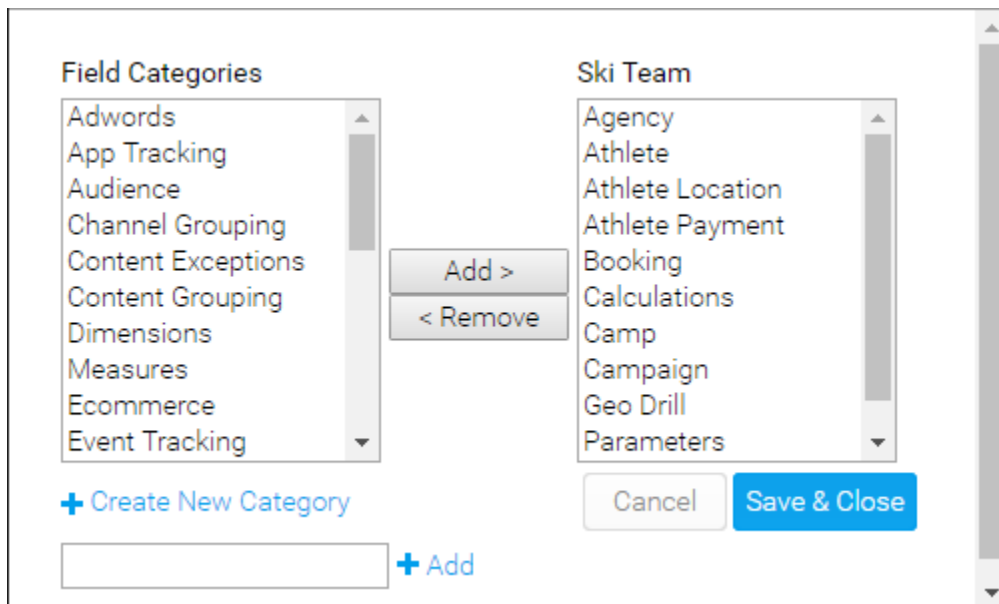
Field Categories

Adwords
App Tracking
Audience
Channel Grouping
Content Exceptions
Content Grouping
Dimensions
Measures
Ecommerce
Event Tracking

Add >
< Remove

Ski Team

Agency
Athlete
Athlete Location
Athlete Payment
Booking
Calculations
Camp
Campaign
Geo Drill
Parameters

+ Create New Category

Cancel
Save & Close

+ Add